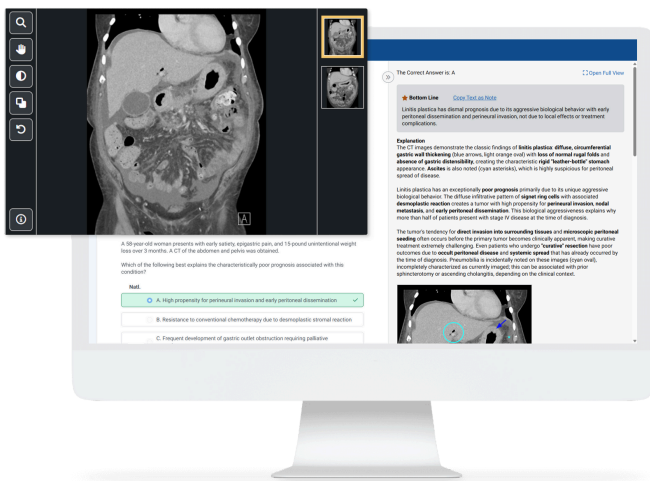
A

The Correct Answer is: A

Open Full View

Bottom Line

Copy Text as Note

Linitis plastica has dismal prognosis due to its aggressive biological behavior with early peritoneal dissemination and perineural invasion, not due to local effects or treatment complications.

Explanation

The CT images demonstrate the classic findings of linitis plastica: diffuse, circumferential gastric wall thickening (blue arrows, light orange oval) with loss of normal rugal folds and absence of gastric distensibility, creating the characteristic rigid "leather-bottle" stomach appearance. Ascites is also noted (cyan asterisks), which is highly suspicious for peritoneal spread of disease.

Linitis plastica has an exceptionally poor prognosis primarily due to its unique aggressive biological behavior. The diffuse infiltrative pattern of signet ring cells with associated desmoplastic reaction creates a tumor with high propensity for perineural invasion, nodal metastasis, and early peritoneal dissemination. This biological aggressiveness explains why more than half of patients present with stage IV disease at the time of diagnosis.

The tumor's tendency for direct invasion into surrounding tissues and microscopic peritoneal seeding often occurs before the primary tumor becomes clinically apparent, making curative treatment extremely challenging. Even patients who undergo "curative" resection have poor outcomes due to occult peritoneal disease and systemic spread that has already occurred by the time of diagnosis. Pneumobilia is incidentally noted on these images (cyan oval), incompletely characterized as currently imaged; this can be associated with prior sphincterotomy or ascending cholangitis, depending on the clinical context.

A 58-year-old woman presents with early satiety, epigastric pain, and 15-pound unintentional weight loss over 3 months. A CT of the abdomen and pelvis was obtained.

Which of the following best explains the characteristically poor prognosis associated with this condition?

Natl.

A. High propensity for perineural invasion and early peritoneal dissemination

B. Resistance to conventional chemotherapy due to desmoplastic stromal reaction

C. Frequent development of gastric outlet obstruction requiring palliative